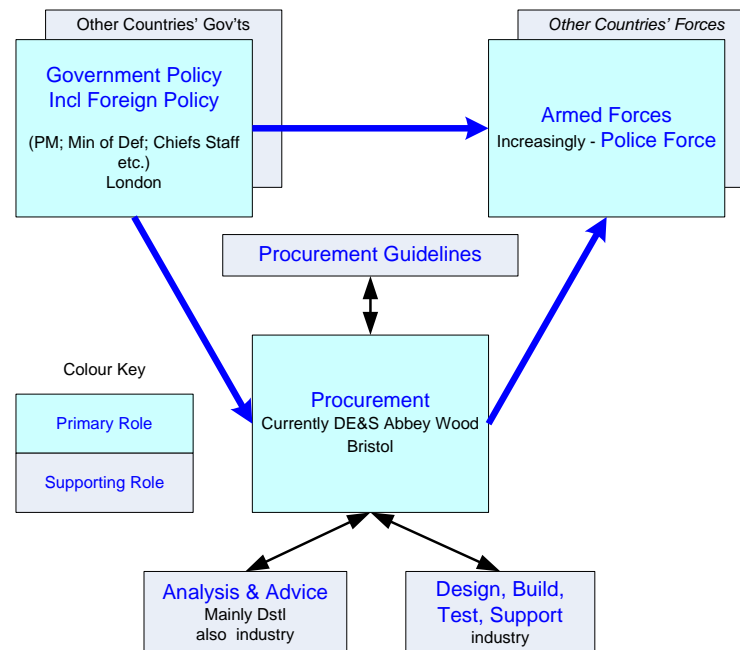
Other Countries' Gov'ts

Government Policy
Incl Foreign Policy

(PM; Min of Def; Chiefs Staff etc.)
London

Other Countries' Forces

Armed Forces
Increasingly - Police Force

Procurement Guidelines

Colour Key

Primary Role

Supporting Role

Procurement
Currently DE&S Abbey Wood
Bristol

Analysis & Advice
Mainly Dstl
also industry

Design, Build, Test, Support
industry